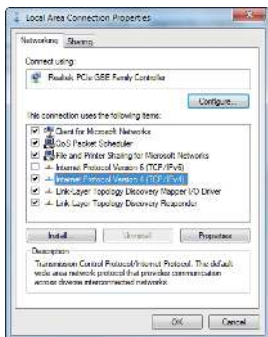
Local Area Connection Properties

Networking | Sharing

Connect using:

Realtek PCIe GBE Family Controller

Configure...

This connection uses the following items:

Client for Microsoft Networks

QoS Packet Scheduler

File and Printer Sharing for Microsoft Networks

Internet Protocol Version 6 (TCP/IPv6)

Internet Protocol Version 4 (TCP/IPv4)

Link-Layer Topology Discovery Mapper I/O Driver

Link-Layer Topology Discovery Responder

Install... | Uninstall | Properties

Description

Transmission Control Protocol/Internet Protocol. The default wide area network protocol that provides communication across diverse interconnected networks.

OK | Cancel